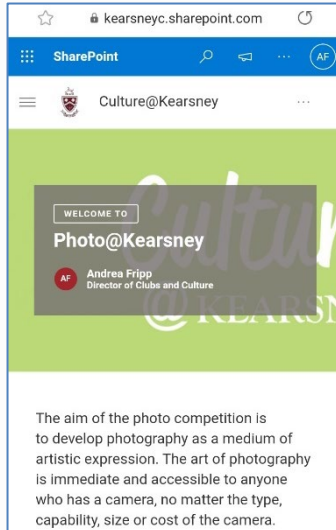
kearsneyc.sharepoint.com

SharePoint

AF

Culture@Kearsney

···

WELCOME TO

Photo@Kearsney

AF

Andrea Fripp
Director of Clubs and Culture

Cultur
@KEARSN

The aim of the photo competition is to develop photography as a medium of artistic expression. The art of photography is immediate and accessible to anyone who has a camera, no matter the type, capability, size or cost of the camera.